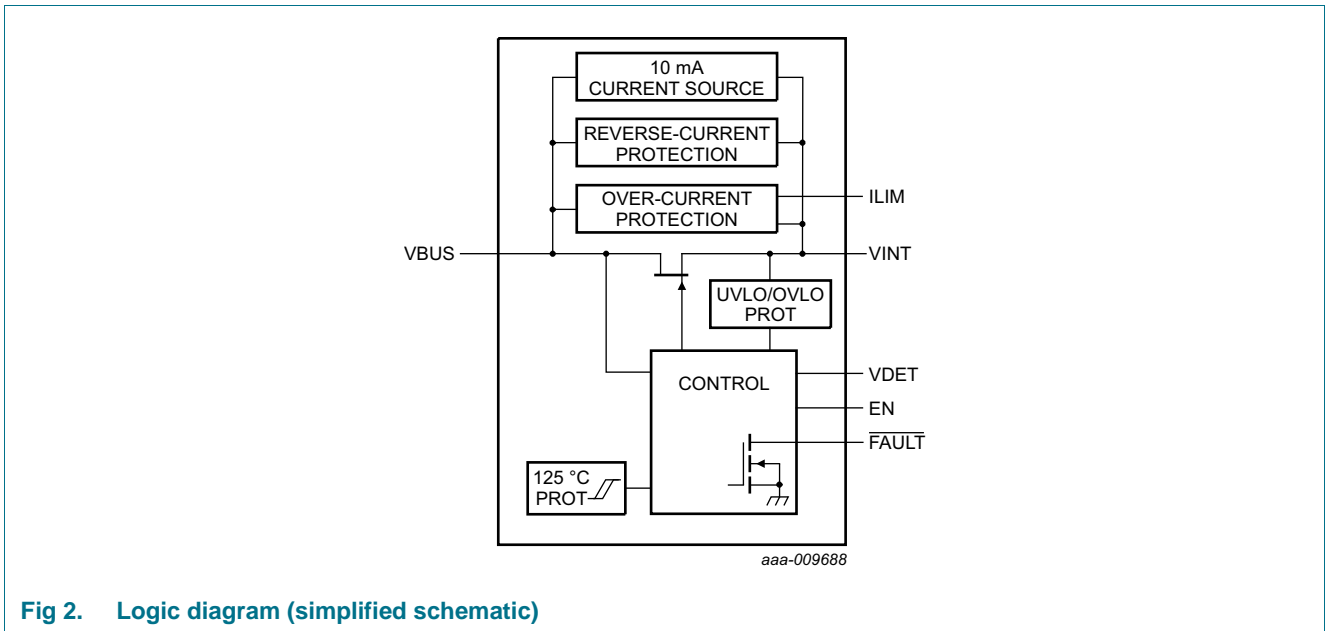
10 mA
CURRENT SOURCE

REVERSE-CURRENT
PROTECTION

OVER-CURRENT
PROTECTION

ILIM

VBUS

VINT

UVLO/OVLO
PROT

CONTROL

VDET

EN

$\overline{\text{FAULT}}$

125 °C
PROT

aaa-009688

Fig 2. Logic diagram (simplified schematic)